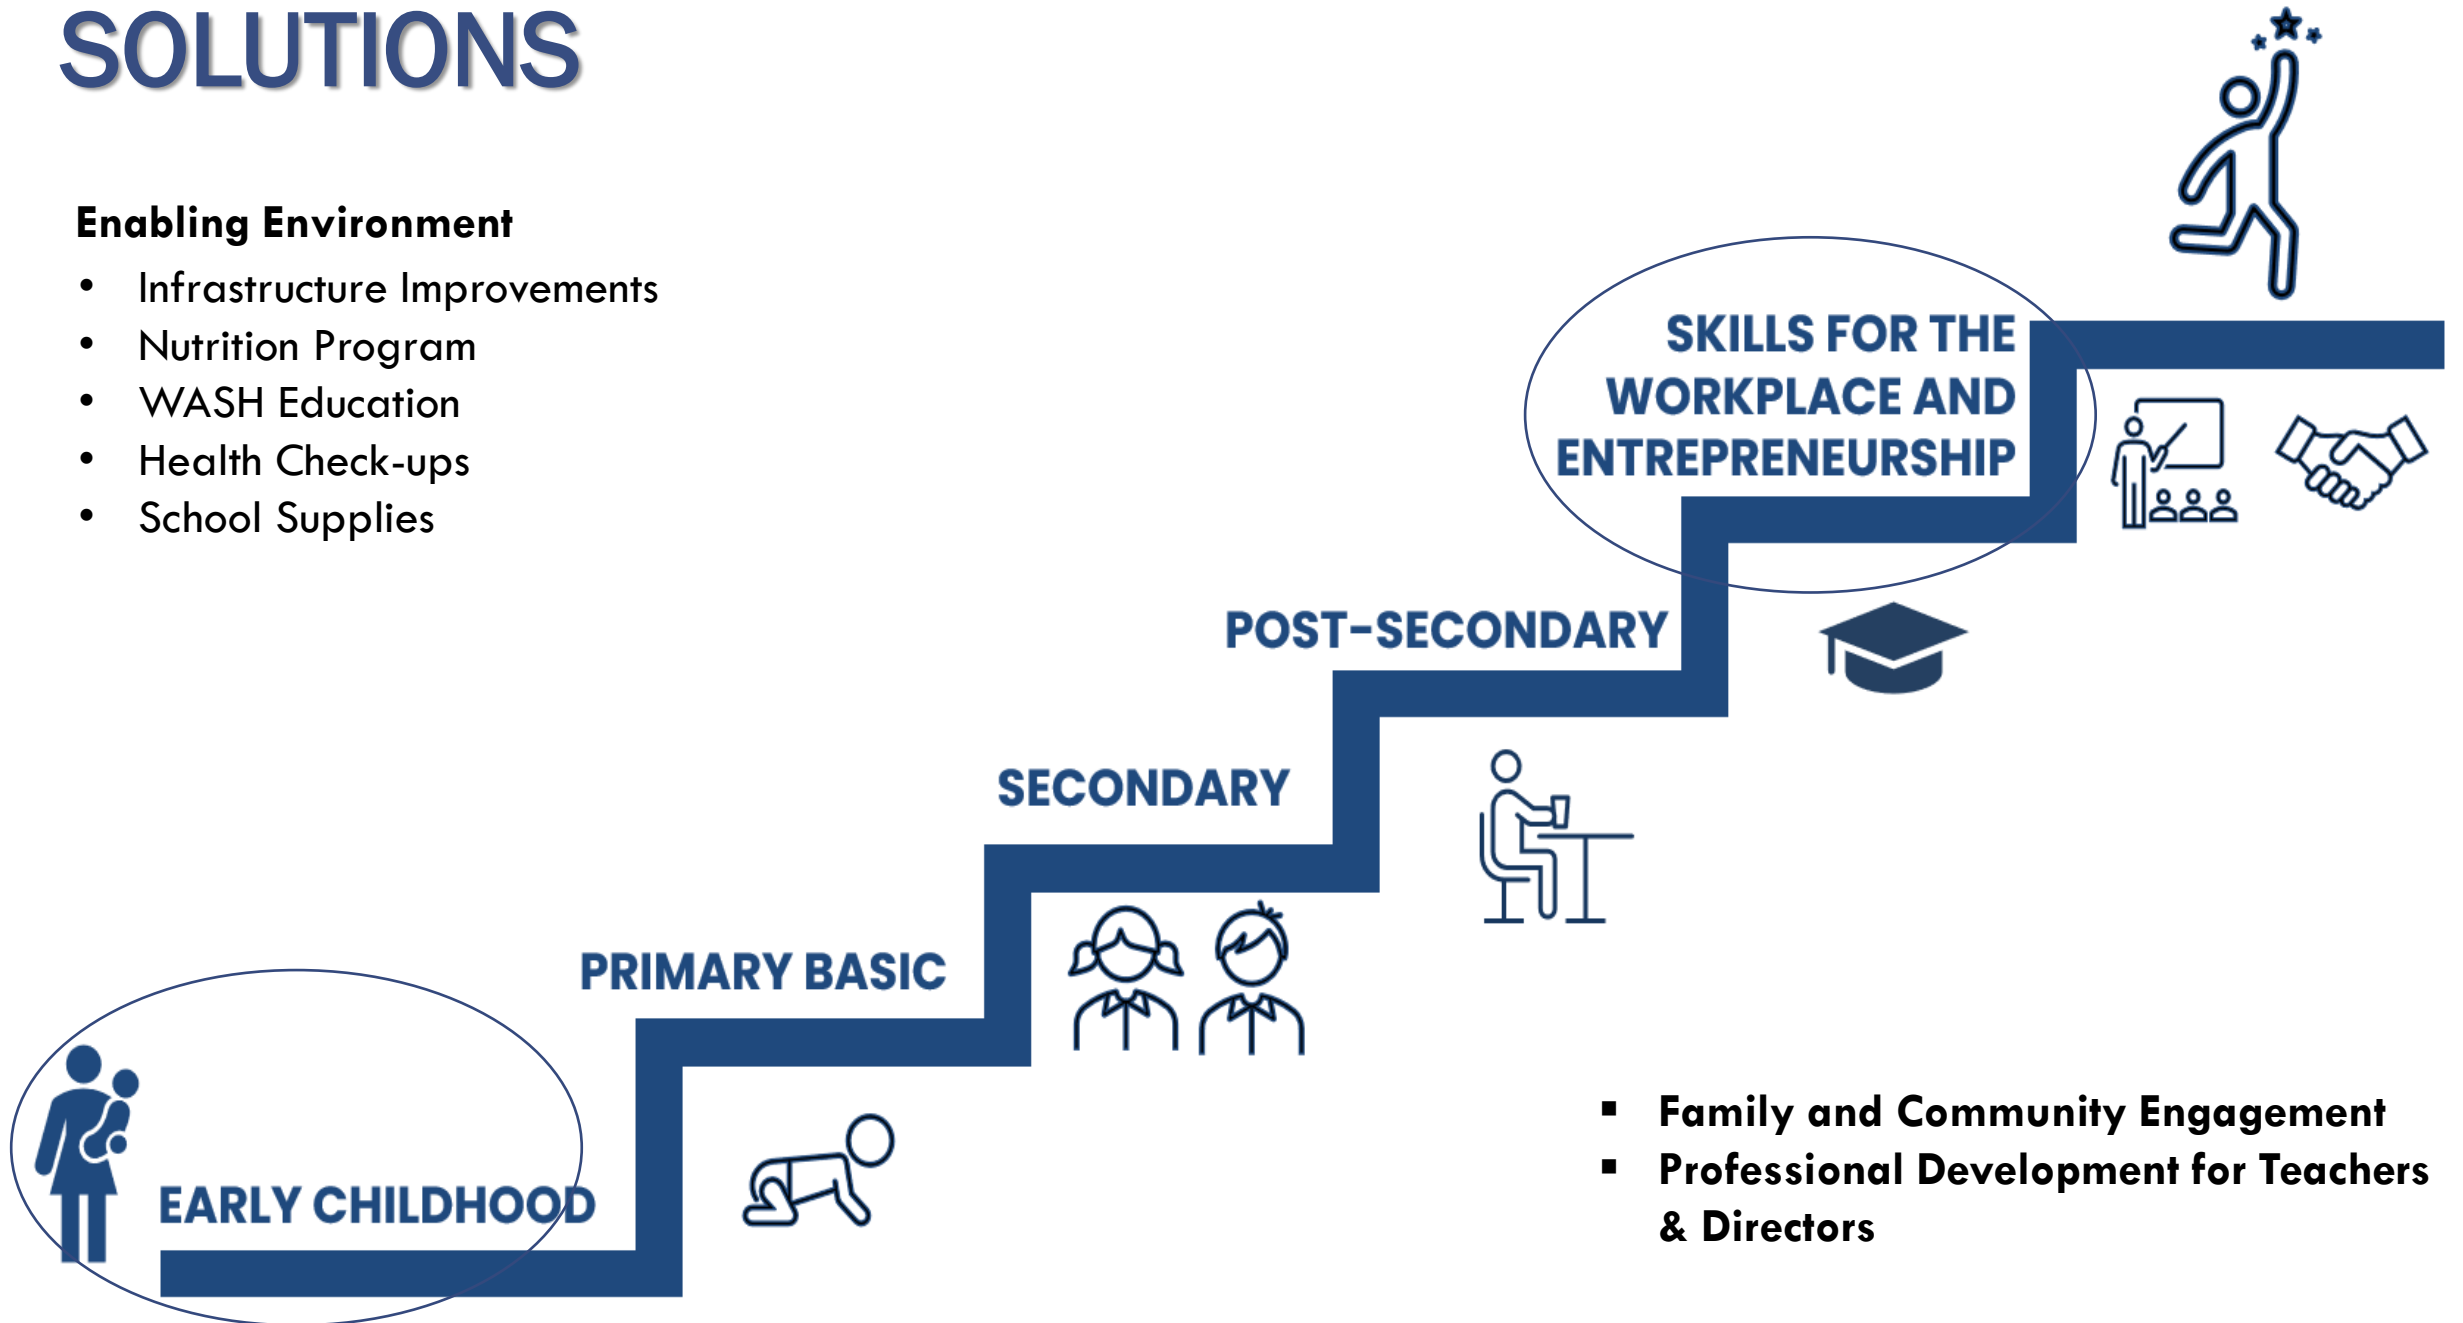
SOLUTIONS

Enabling Environment
- Infrastructure Improvements
- Nutrition Program
- WASH Education
- Health Check-ups
- School Supplies

SKILLS FOR THE WORKPLACE AND ENTREPRENEURSHIP

POST-SECONDARY

SECONDARY

PRIMARY BASIC

EARLY CHILDHOOD

- Family and Community Engagement
- Professional Development for Teachers & Directors